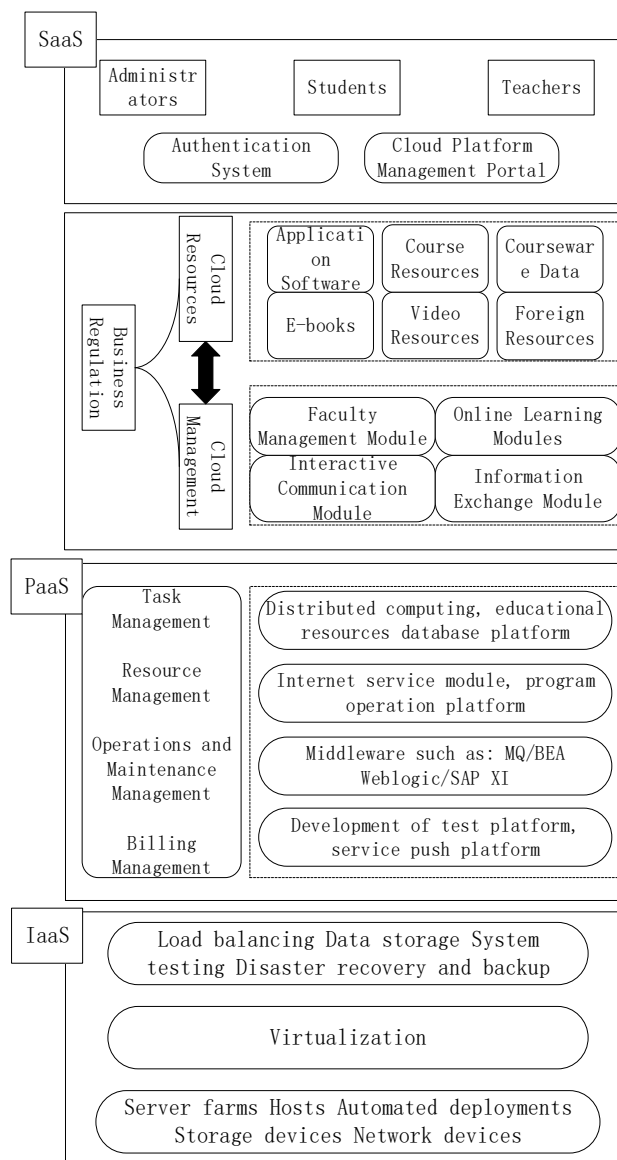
SaaS

Administrators

Students

Teachers

Authentication System

Cloud Platform Management Portal

Business Regulation

Cloud Resources

Application Software

Course Resources

Courseware Data

E-books

Video Resources

Foreign Resources

Cloud Management

Faculty Management Module

Online Learning Modules

Interactive Communication Module

Information Exchange Module

PaaS

Task Management

Resource Management

Operations and Maintenance Management

Billing Management

Distributed computing, educational resources database platform

Internet service module, program operation platform

Middleware such as: MQ/BEA Weblogic/SAP XI

Development of test platform, service push platform

IaaS

Load balancing Data storage System testing Disaster recovery and backup

Virtualization

Server farms Hosts Automated deployments Storage devices Network devices